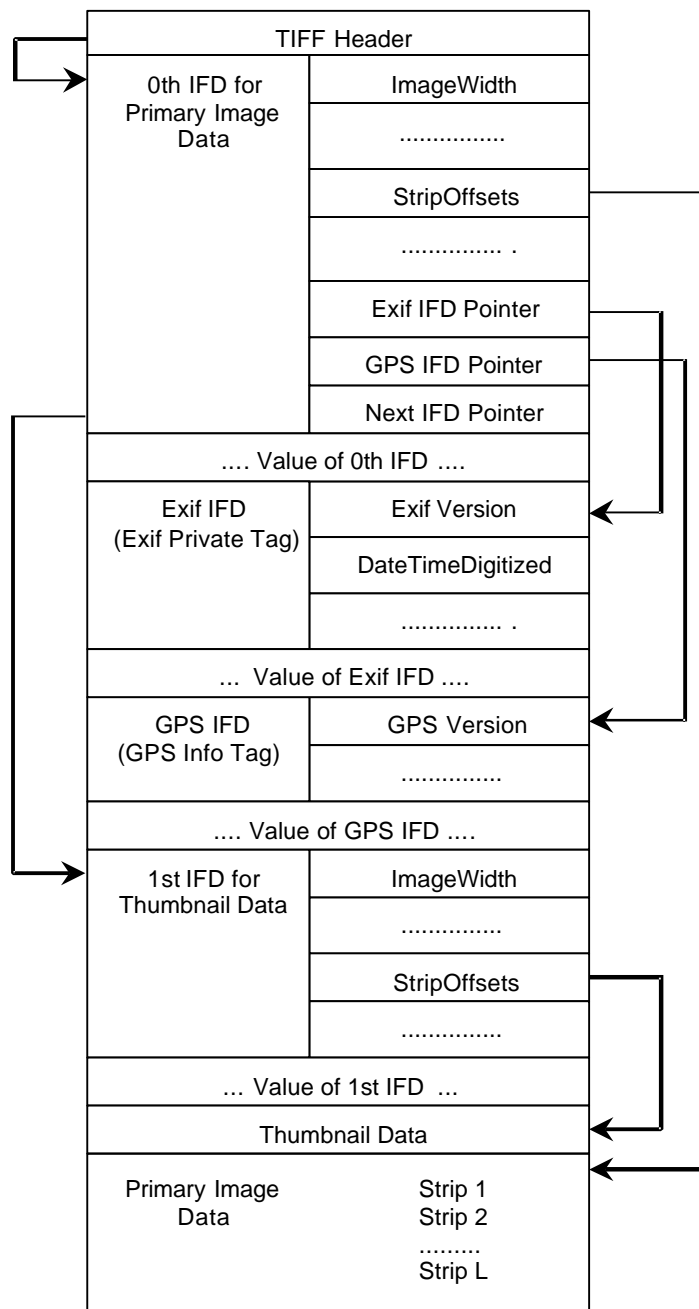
TIFF Header

0th IFD for Primary Image Data

ImageWidth

...............

StripOffsets

.............. .

Exif IFD Pointer

GPS IFD Pointer

Next IFD Pointer

.... Value of 0th IFD ....

Exif IFD (Exif Private Tag)

Exif Version

DateTimeDigitized

.............. .

... Value of Exif IFD ....

GPS IFD (GPS Info Tag)

GPS Version

..............

.... Value of GPS IFD ....

1st IFD for Thumbnail Data

ImageWidth

..............

StripOffsets

..............

... Value of 1st IFD ...

Thumbnail Data

Primary Image Data

Strip 1
Strip 2
.........
Strip L